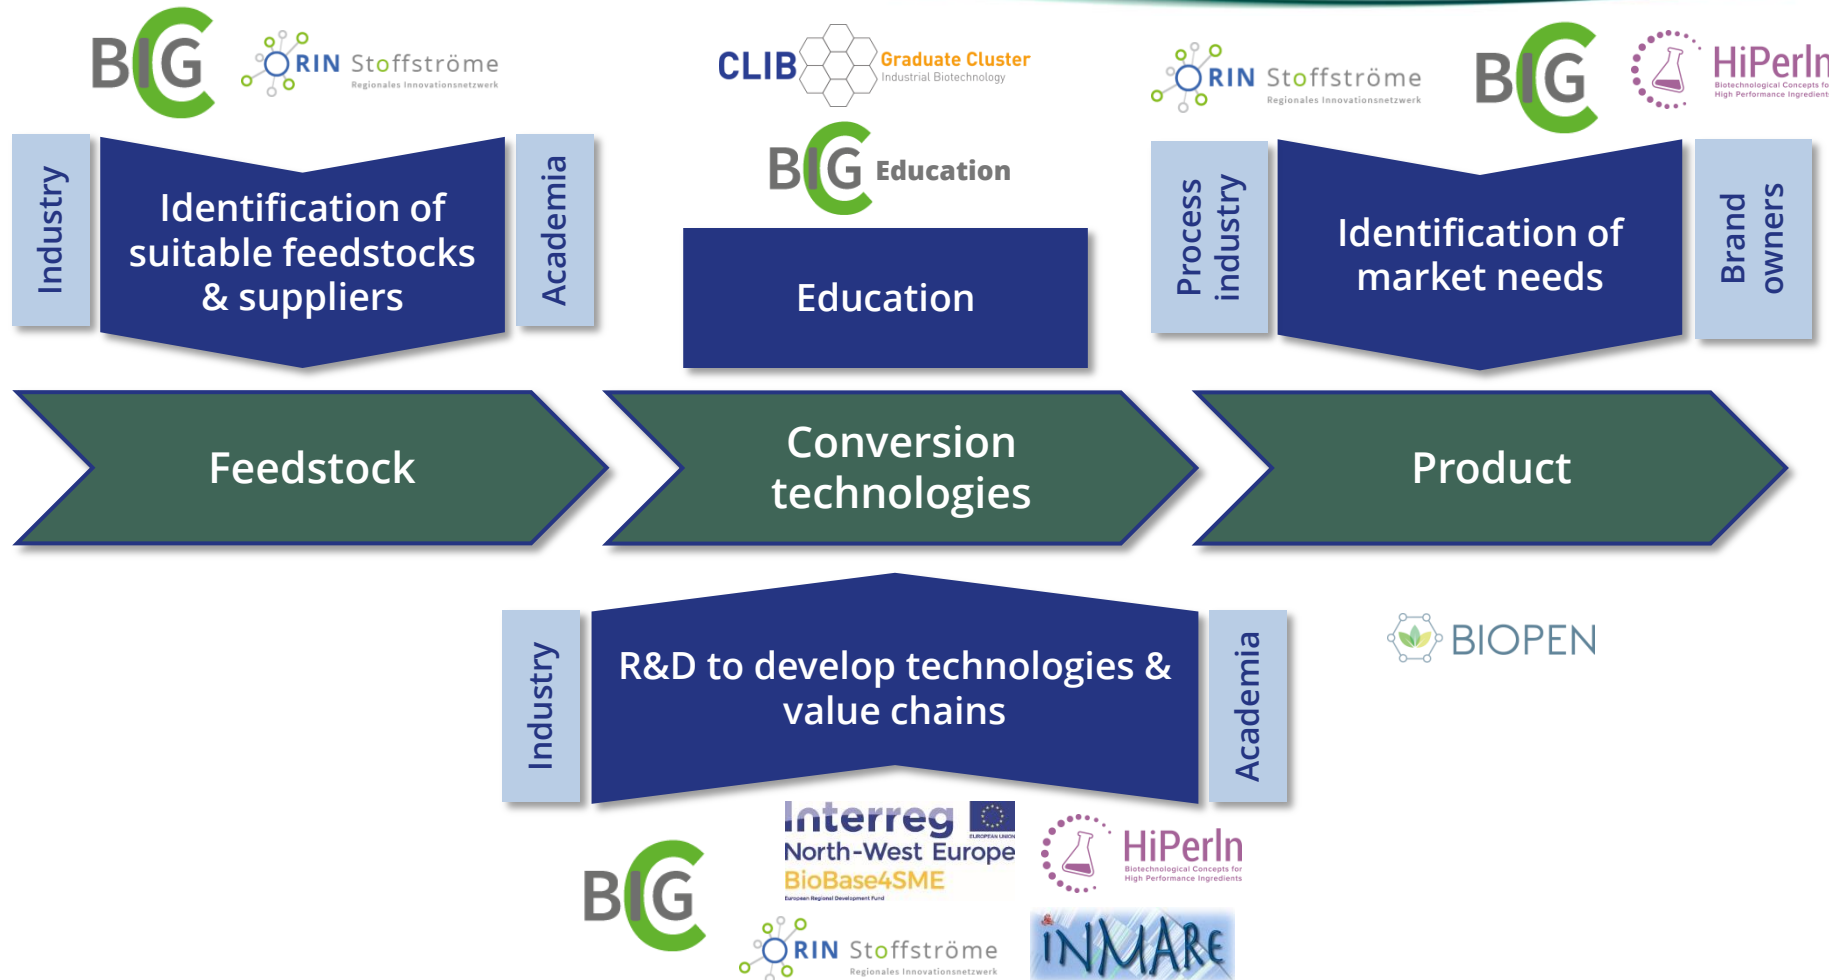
BIG

RIN Stoffströme
Regionales Innovationsnetzwerk

CLIB Graduate Cluster
Industrial Biotechnology

RIN Stoffströme
Regionales Innovationsnetzwerk

BIG

HiPerIn
Biotechnological Concepts for High Performance Ingredients

Industry

Identification of suitable feedstocks & suppliers

Academia

BIG Education

Education

Process industry

Identification of market needs

Brand owners

Feedstock

Conversion technologies

Product

Industry

R&D to develop technologies & value chains

Academia

BIOPEN

BIG

Interreg
EUROPEAN UNION
North-West Europe
BioBase4SME
European Regional Development Fund

HiPerIn
Biotechnological Concepts for High Performance Ingredients

RIN Stoffströme
Regionales Innovationsnetzwerk

INMARE